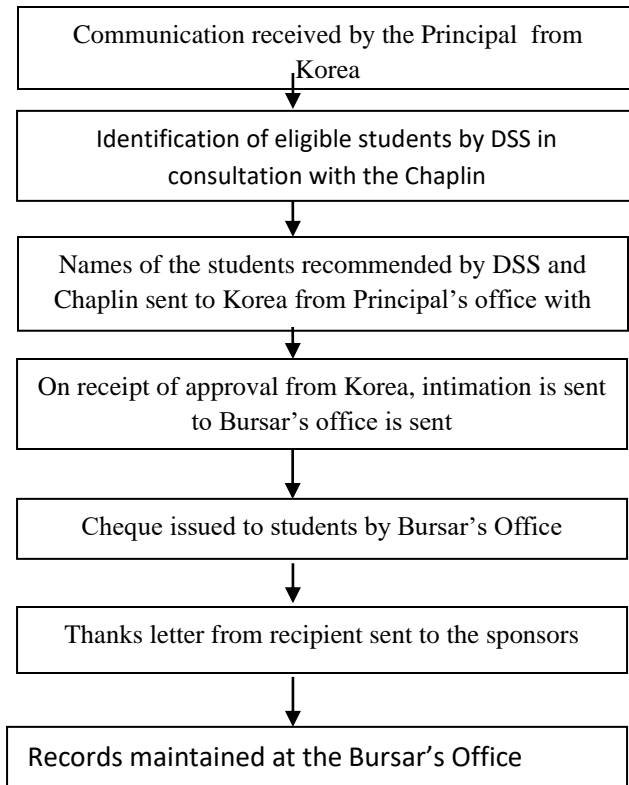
Communication received by the Principal from Korea

Identification of eligible students by DSS in consultation with the Chaplin

Names of the students recommended by DSS and Chaplin sent to Korea from Principal's office with

On receipt of approval from Korea, intimation is sent to Bursar's office is sent

Cheque issued to students by Bursar's Office

Thanks letter from recipient sent to the sponsors

Records maintained at the Bursar's Office